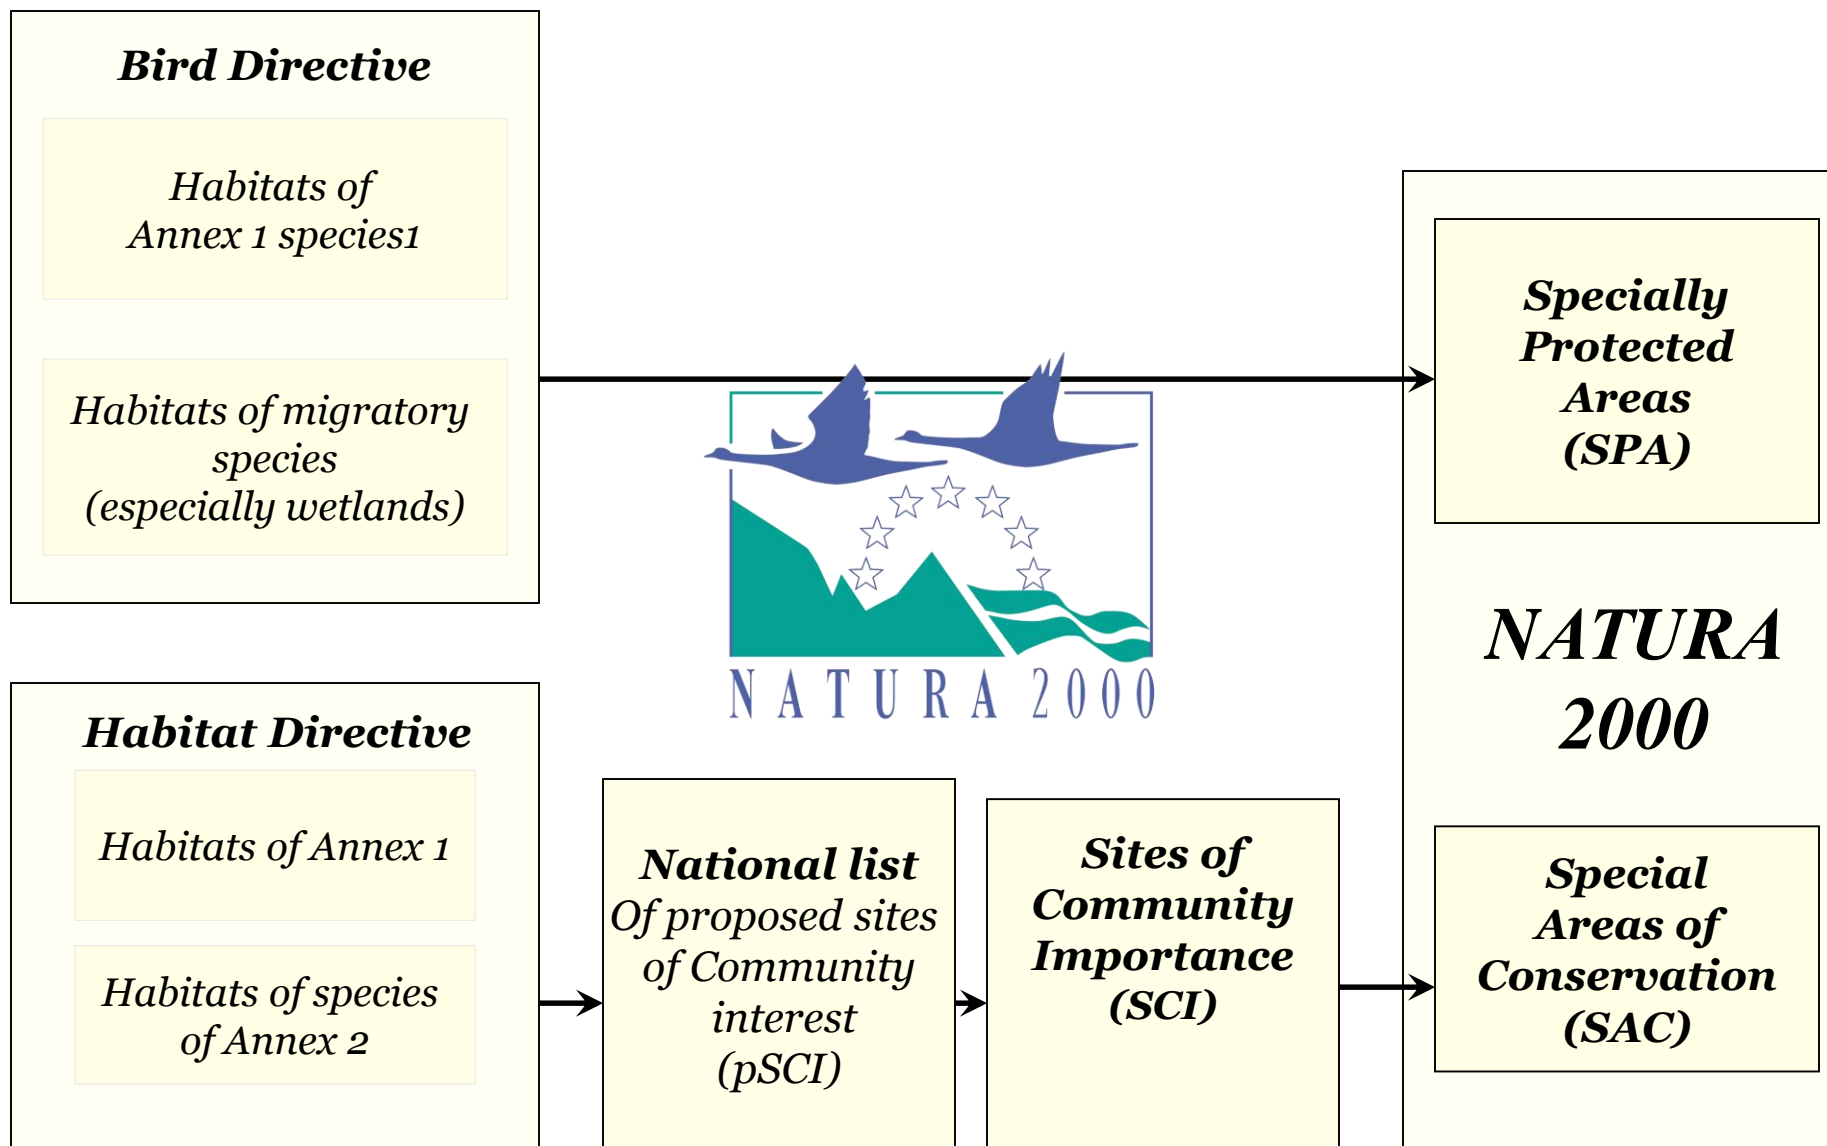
Bird Directive

Habitats of Annex 1 species1

Habitats of migratory species (especially wetlands)

NATURA 2000

Specially Protected Areas (SPA)

NATURA 2000

Habitat Directive

Habitats of Annex 1

Habitats of species of Annex 2

National list Of proposed sites of Community interest (pSCI)

Sites of Community Importance (SCI)

Special Areas of Conservation (SAC)